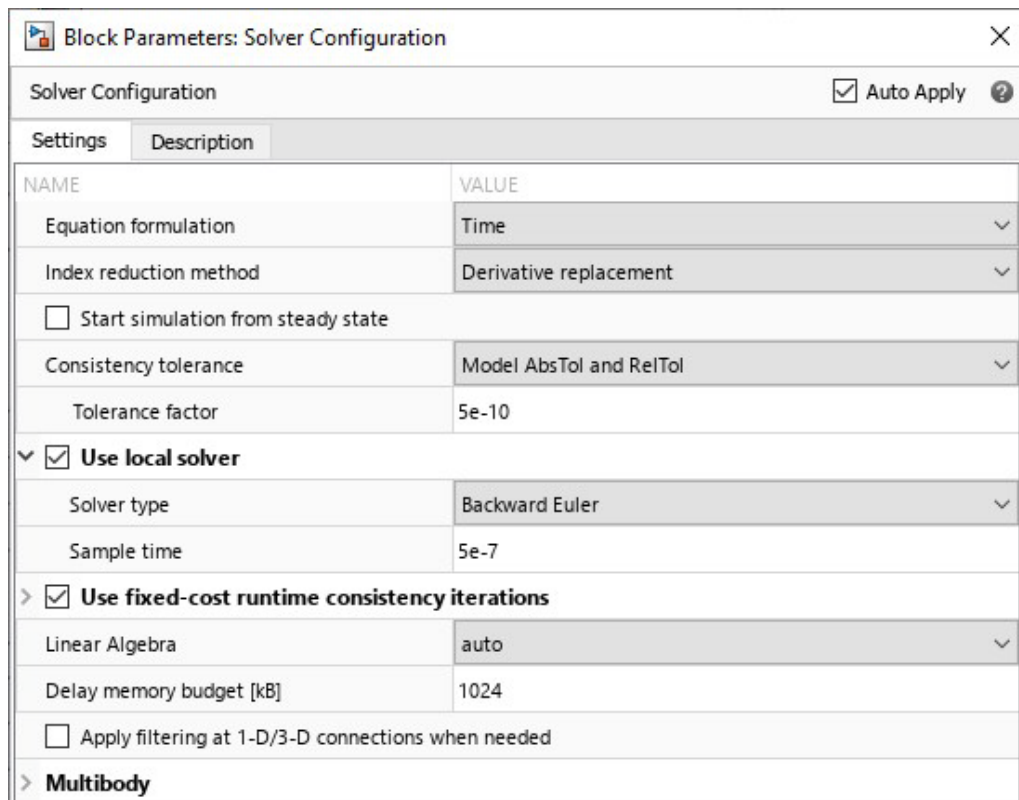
Block Parameters: Solver Configuration

Solver Configuration

Auto Apply

Settings | Description

| NAME | VALUE |
|---|---|
| Equation formulation | Time |
| Index reduction method | Derivative replacement |
| Start simulation from steady state | |
| Consistency tolerance | Model AbsTol and RelTol |
| Tolerance factor | 5e-10 |
| **Use local solver** | |
| Solver type | Backward Euler |
| Sample time | 5e-7 |
| **Use fixed-cost runtime consistency iterations** | |
| Linear Algebra | auto |
| Delay memory budget [kB] | 1024 |
| Apply filtering at 1-D/3-D connections when needed | |
| **Multibody** | |